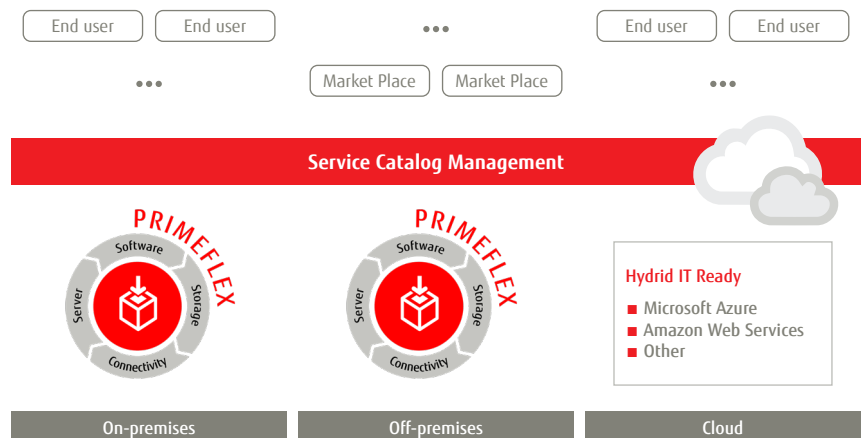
End user End user ••• End user End user

••• Market Place Market Place •••

Service Catalog Management

PRIMEFLEX
Software
Storage
Connectivity
Server

PRIMEFLEX
Software
Storage
Connectivity
Server

Hydrid IT Ready
■ Microsoft Azure
■ Amazon Web Services
■ Other

On-premises

Off-premises

Cloud